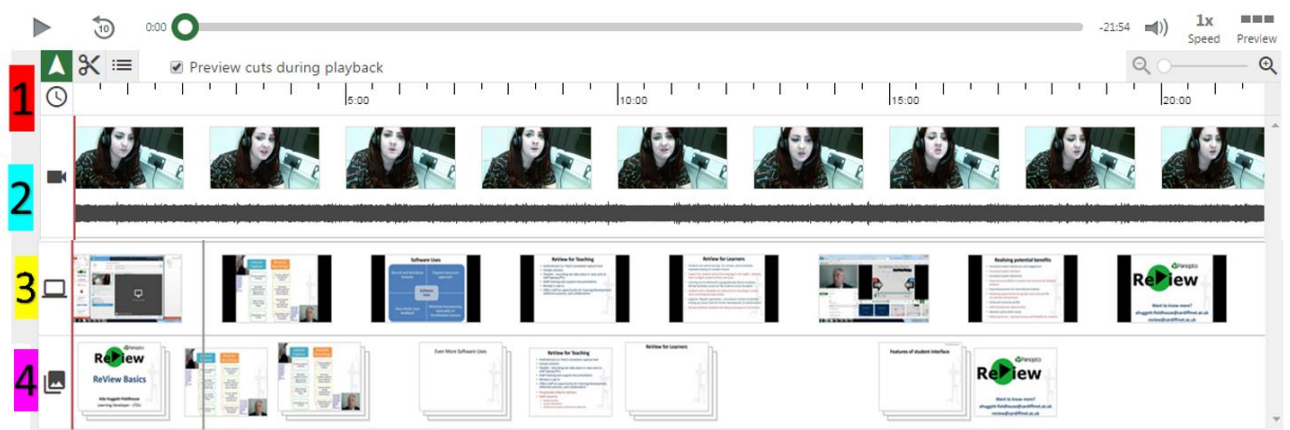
0:00
-21:54
1x
Speed
Preview
Preview cuts during playback
1
5:00
10:00
15:00
20:00
2
3
Software Uses
ReView for Teaching
ReView for Learners
Realising potential benefits
ReView
Want to know more?
4
ReView
ReView Basics
Even More Software Uses
ReView for Teaching
ReView for Learners
Features of student interface
ReView
Want to know more?